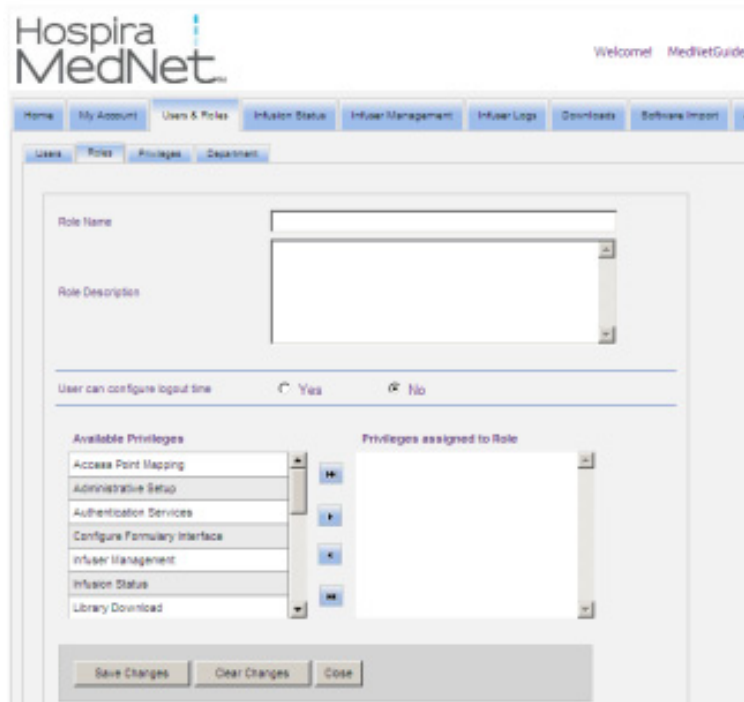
Hospira MedNet™

Welcome! MedNetGuide

Home | My Account | Users & Roles | Infusion Status | Infuser Management | Infuser Logs | Downloads | Software Import

Users | Roles | Privileges | Department

Role Name

Role Description

User can configure logout time ○ Yes ◉ No

Available Privileges

Access Point Mapping
Administrative Setup
Authentication Services
Configure Formulary Interface
Infuser Management
Infusion Status
Library Download

Privileges assigned to Role

Save Changes | Clear Changes | Close